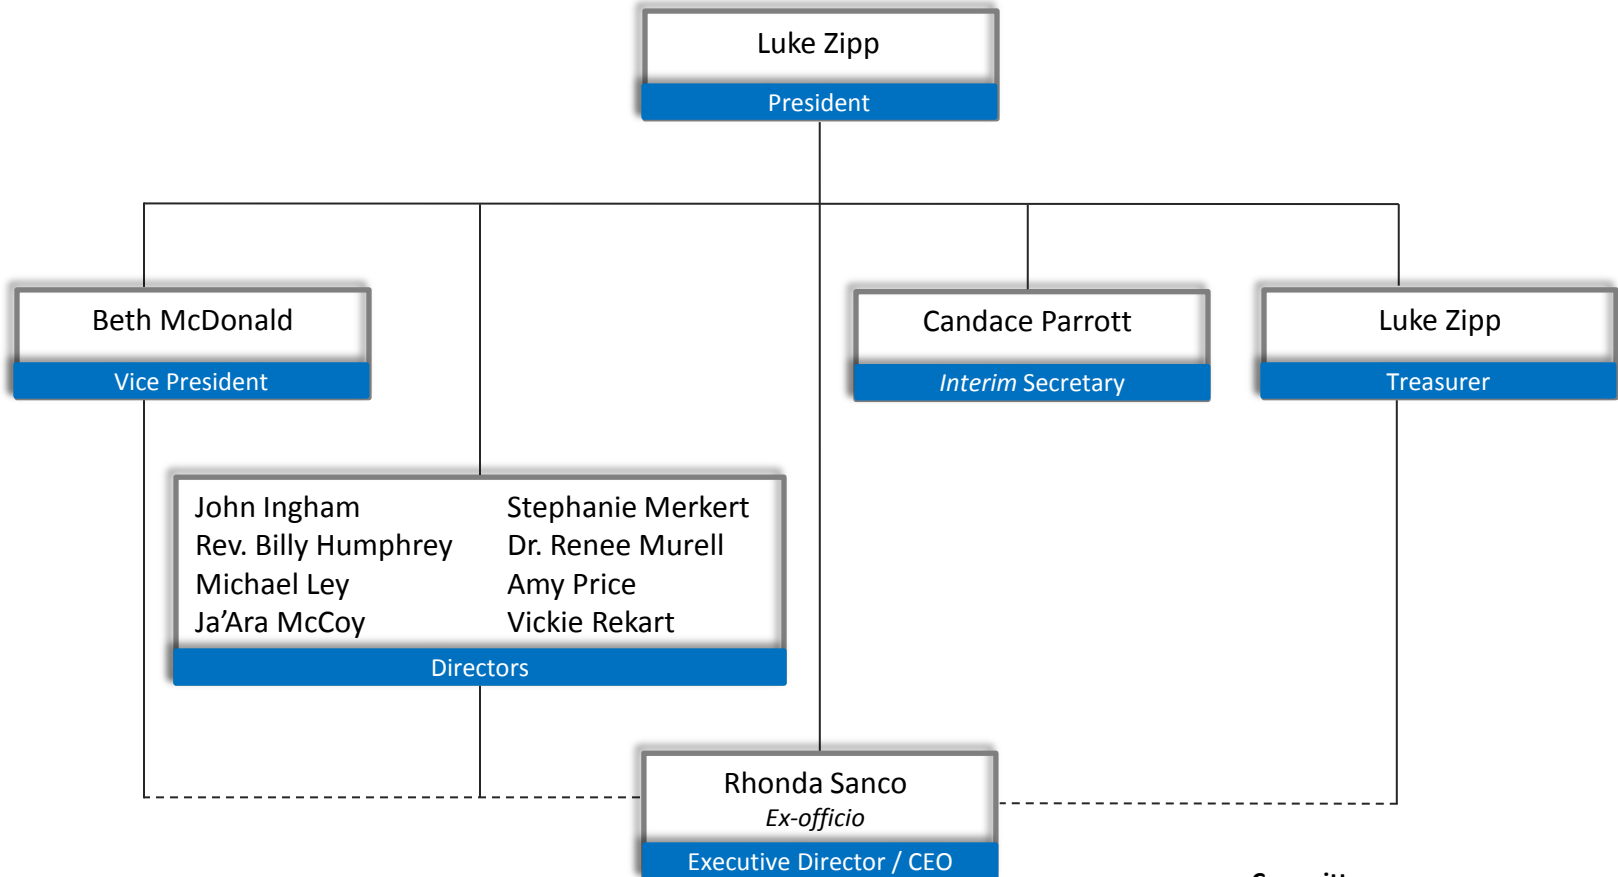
Luke Zipp
President

Beth McDonald
Vice President

Candace Parrott
*Interim* Secretary

Luke Zipp
Treasurer

John Ingham
Rev. Billy Humphrey
Michael Ley
Ja'Ara McCoy

Stephanie Merkert
Dr. Renee Murell
Amy Price
Vickie Rekart

Directors

Rhonda Sanco
*Ex-officio*
Executive Director / CEO

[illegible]